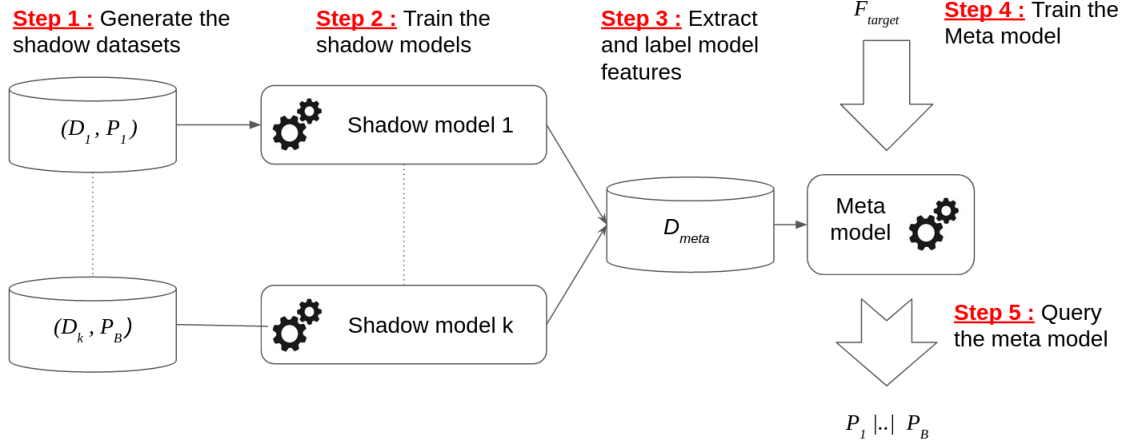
Step 1 : Generate the shadow datasets

Step 2 : Train the shadow models

Step 3 : Extract and label model features

$F_{target}$

Step 4 : Train the Meta model

$(D_1, P_1)$

Shadow model 1

$D_{meta}$

Meta model

$(D_k, P_B)$

Shadow model k

Step 5 : Query the meta model

$P_1$ |..| $P_B$